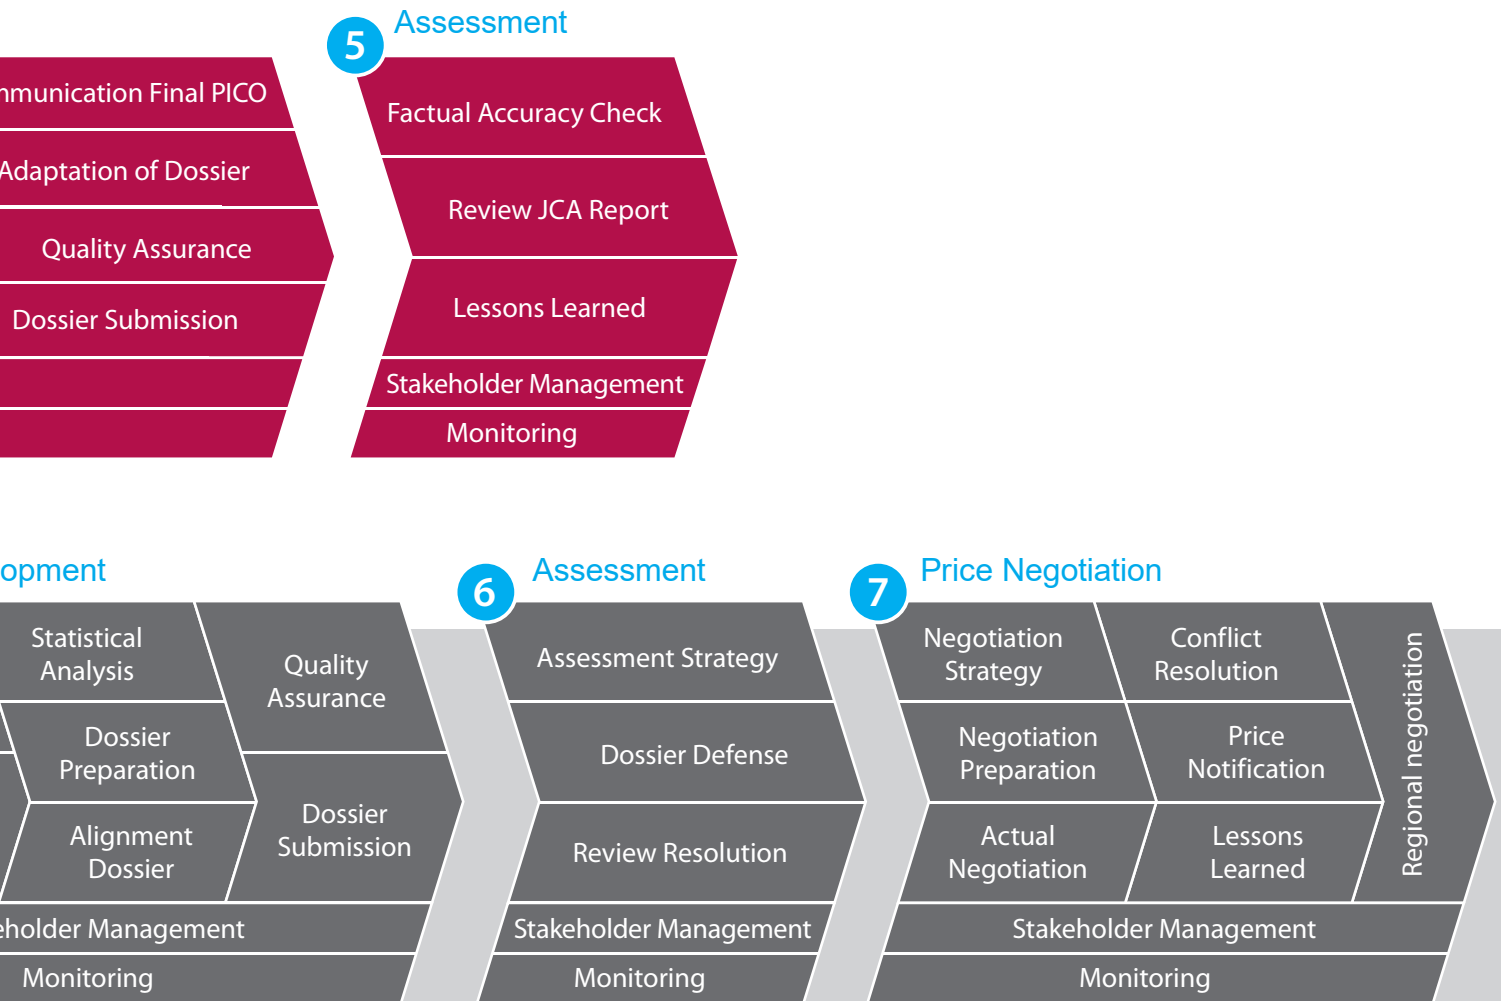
nmunication Final PICO

Adaptation of Dossier

Quality Assurance

Dossier Submission

5 Assessment

Factual Accuracy Check

Review JCA Report

Lessons Learned

Stakeholder Management

Monitoring

opment

Statistical Analysis

Quality Assurance

Dossier Preparation

Alignment Dossier

Dossier Submission

eholder Management

Monitoring

6 Assessment

Assessment Strategy

Dossier Defense

Review Resolution

Stakeholder Management

Monitoring

7 Price Negotiation

Negotiation Strategy

Conflict Resolution

Negotiation Preparation

Price Notification

Actual Negotiation

Lessons Learned

Regional negotiation

Stakeholder Management

Monitoring